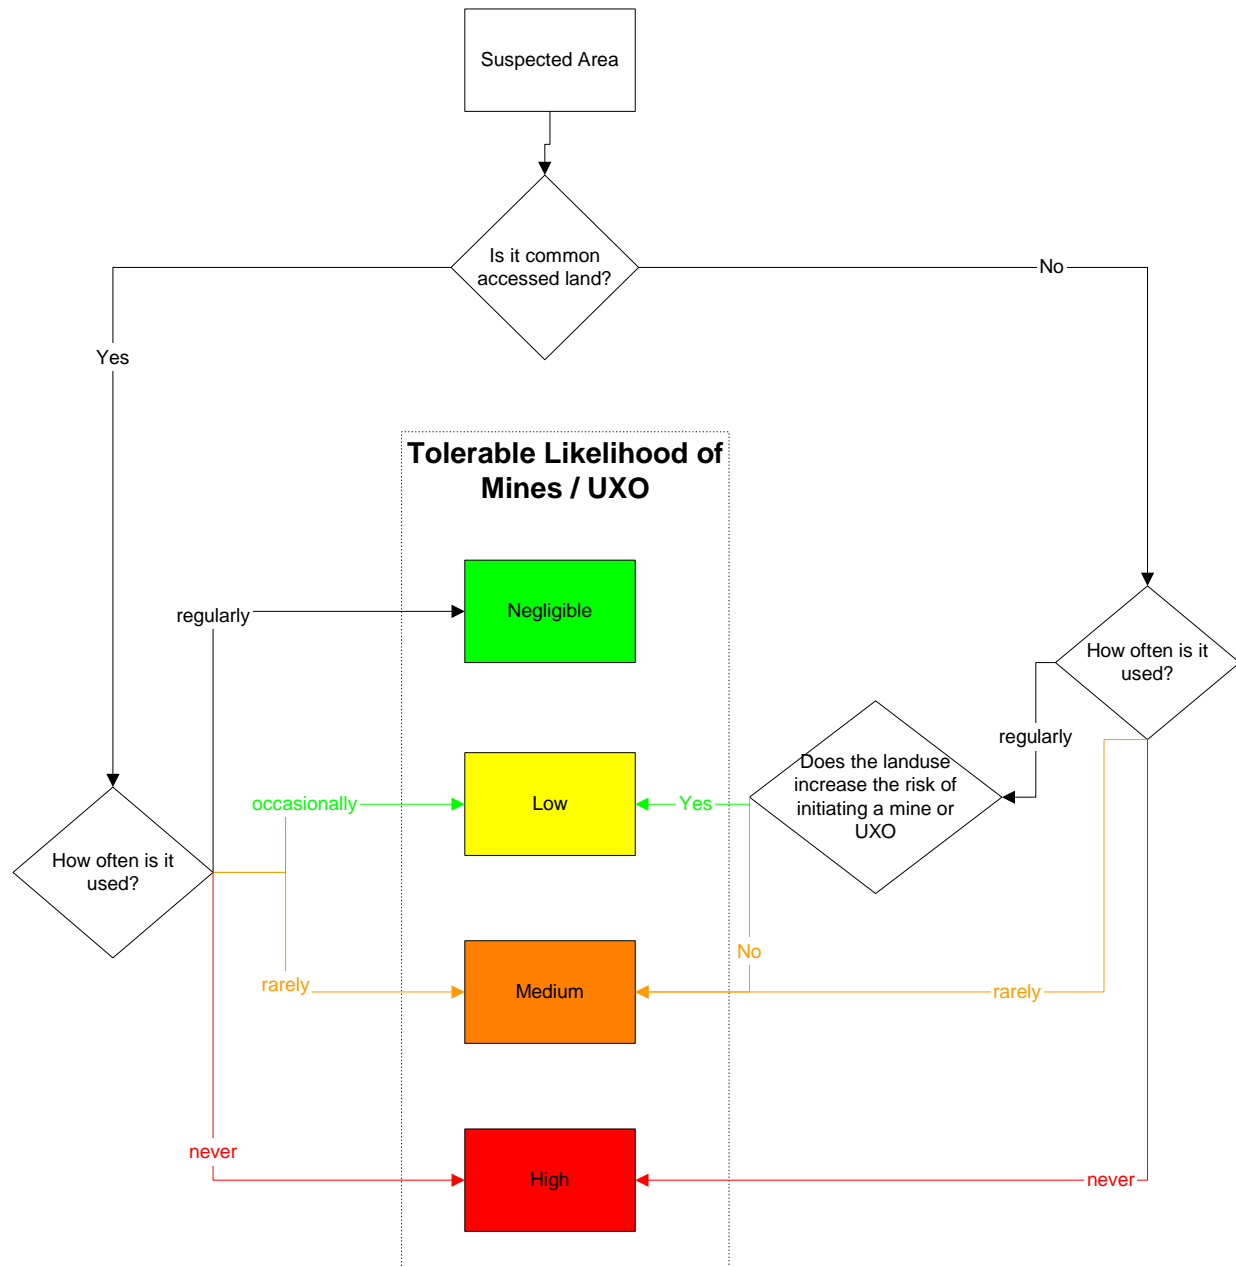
Suspected Area

Is it common accessed land?

No

Yes

Tolerable Likelihood of Mines / UXO

Negligible

regularly

How often is it used?

regularly

Does the landuse increase the risk of initiating a mine or UXO

occasionally

Low

Yes

How often is it used?

No

rarely

Medium

rarely

never

High

never